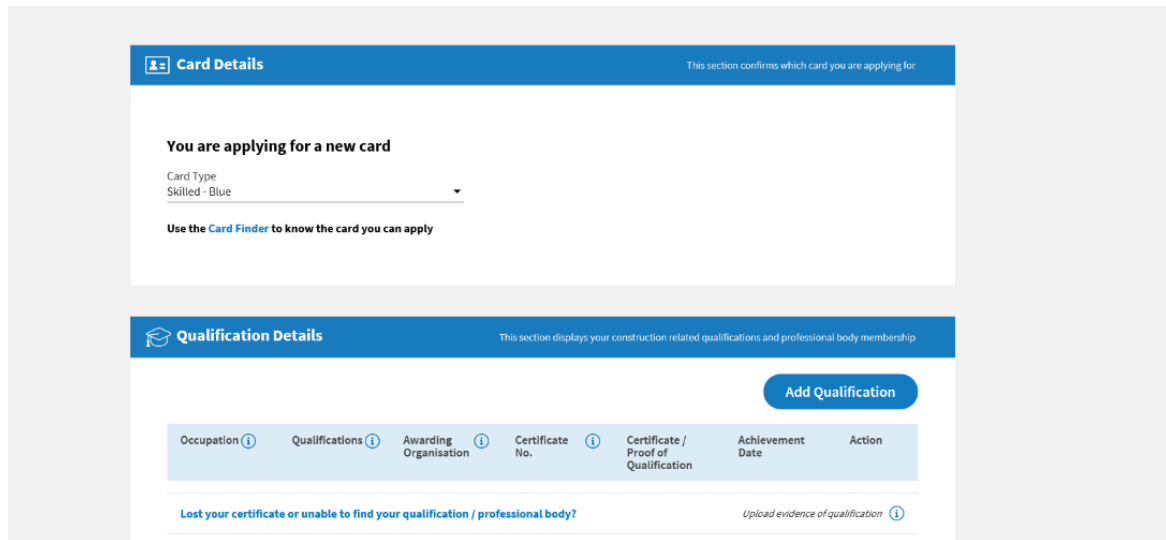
Card Details

This section confirms which card you are applying for

You are applying for a new card

Card Type
Skilled - Blue

Use the Card Finder to know the card you can apply

Qualification Details

This section displays your construction related qualifications and professional body membership

Add Qualification

| Occupation ⓘ | Qualifications ⓘ | Awarding Organisation ⓘ | Certificate No. ⓘ | Certificate / Proof of Qualification | Achievement Date | Action |
|---|---|---|---|---|---|---|

Lost your certificate or unable to find your qualification / professional body?

Upload evidence of qualification ⓘ